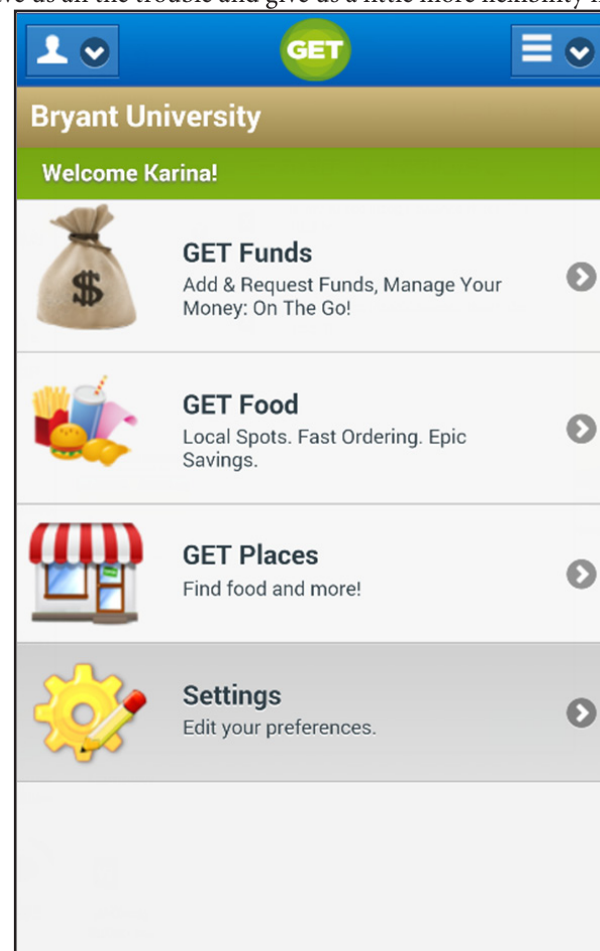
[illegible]e us all the trouble and give us a little more flexibility i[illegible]

GET

Bryant University

Welcome Karina!

GET Funds
Add & Request Funds, Manage Your Money: On The Go!

GET Food
Local Spots. Fast Ordering. Epic Savings.

GET Places
Find food and more!

Settings
Edit your preferences.